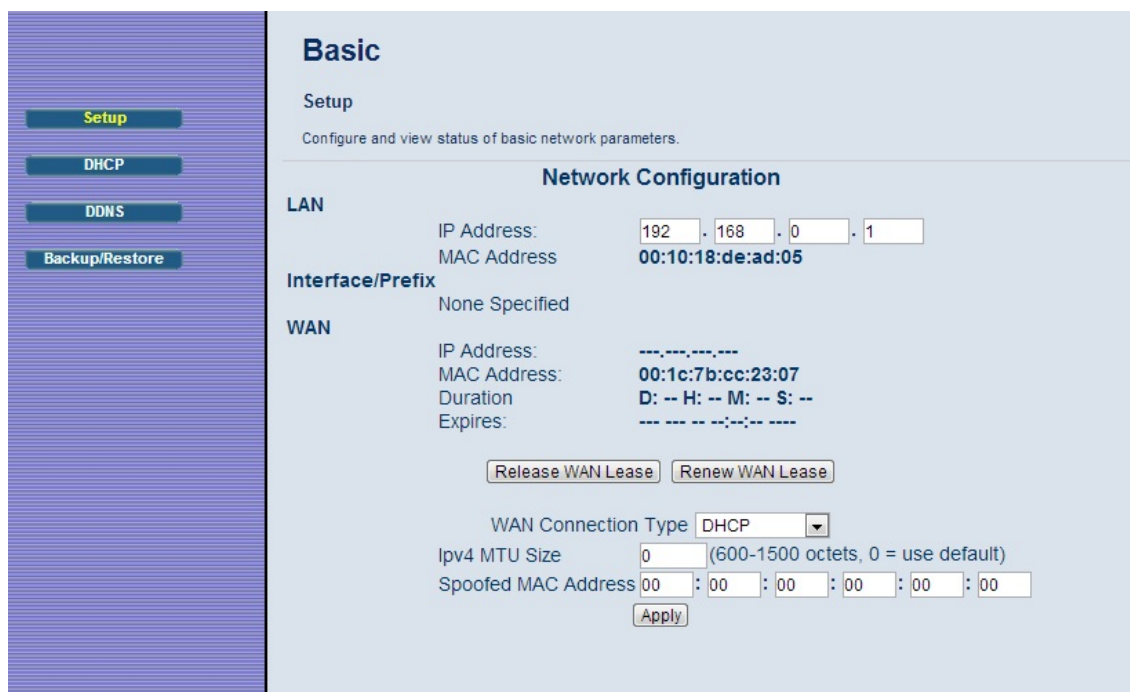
Setup

DHCP

DDNS

Backup/Restore

Basic

Setup

Configure and view status of basic network parameters.

Network Configuration

LAN

IP Address: 192 . 168 . 0 . 1

MAC Address 00:10:18:de:ad:05

Interface/Prefix

None Specified

WAN

IP Address: ---.---.---.---

MAC Address: 00:1c:7b:cc:23:07

Duration D: -- H: -- M: -- S: --

Expires: --- --- -- --:--:-- ----

Release WAN Lease Renew WAN Lease

WAN Connection Type DHCP

Ipv4 MTU Size 0 (600-1500 octets, 0 = use default)

Spoofed MAC Address 00 : 00 : 00 : 00 : 00 : 00

Apply